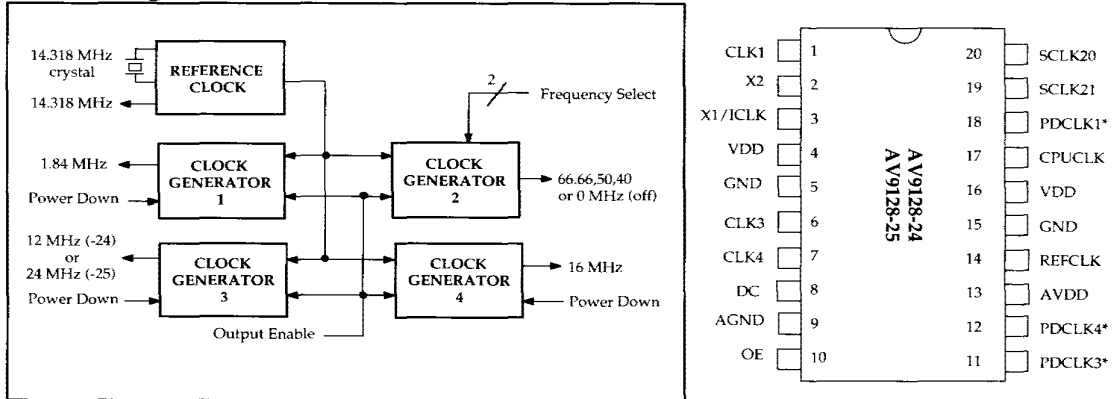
14.318 MHz crystal

REFERENCE CLOCK

14.318 MHz

2

Frequency Select

1.84 MHz

CLOCK GENERATOR 1

Power Down

CLOCK GENERATOR 2

66.66,50,40 or 0 MHz (off)

12 MHz (-24) or 24 MHz (-25)

CLOCK GENERATOR 3

Power Down

CLOCK GENERATOR 4

16 MHz

Power Down

Output Enable

| | | | |
|---|---|---|---|
| CLK1 | 1 | 20 | SCLK20 |
| X2 | 2 | 19 | SCLK21 |
| X1/ICLK | 3 | 18 | PDCLK1* |
| VDD | 4 | 17 | CPUCLK |
| GND | 5 | 16 | VDD |
| CLK3 | 6 | 15 | GND |
| CLK4 | 7 | 14 | REFCLK |
| DC | 8 | 13 | AVDD |
| AGND | 9 | 12 | PDCLK4* |
| OE | 10 | 11 | PDCLK3* |

AV9128-24
AV9128-25